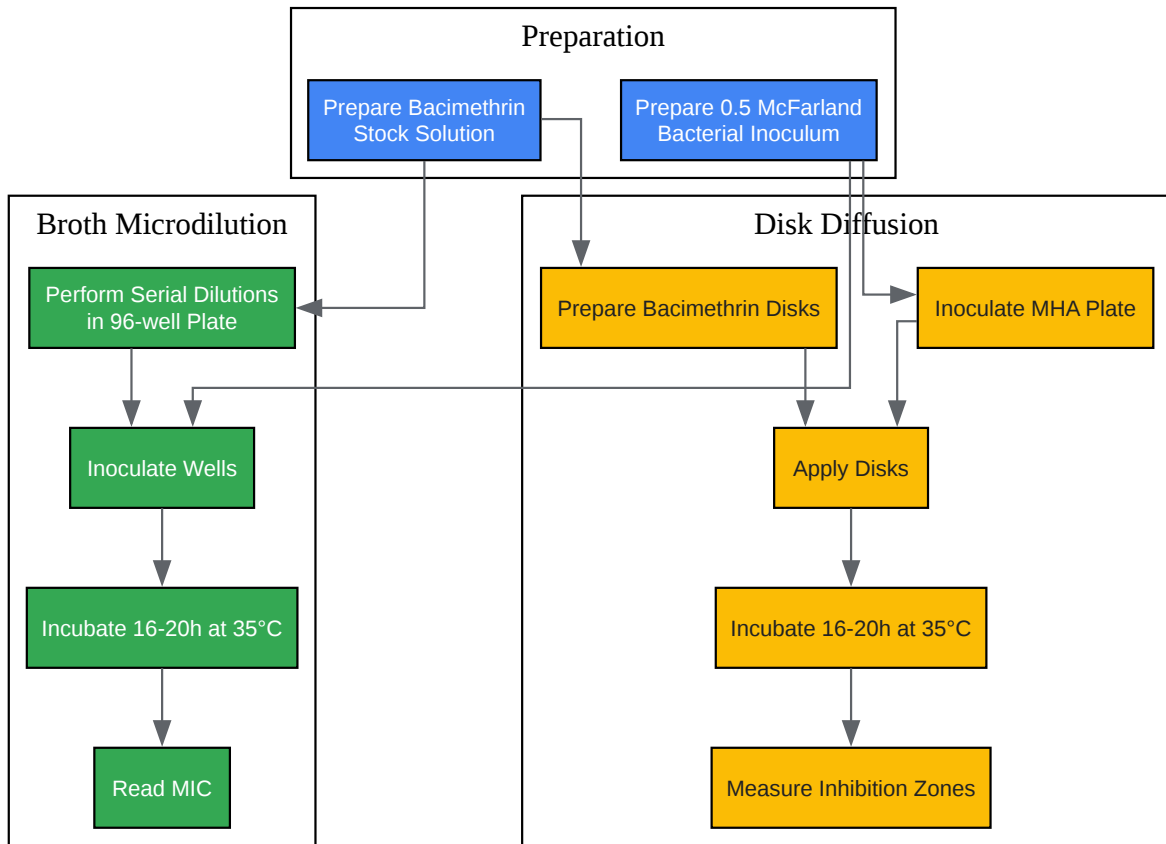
Preparation

Prepare Bacimethrin Stock Solution

Prepare 0.5 McFarland Bacterial Inoculum

Broth Microdilution

Perform Serial Dilutions in 96-well Plate

Inoculate Wells

Incubate 16-20h at 35°C

Read MIC

Disk Diffusion

Prepare Bacimethrin Disks

Inoculate MHA Plate

Apply Disks

Incubate 16-20h at 35°C

Measure Inhibition Zones